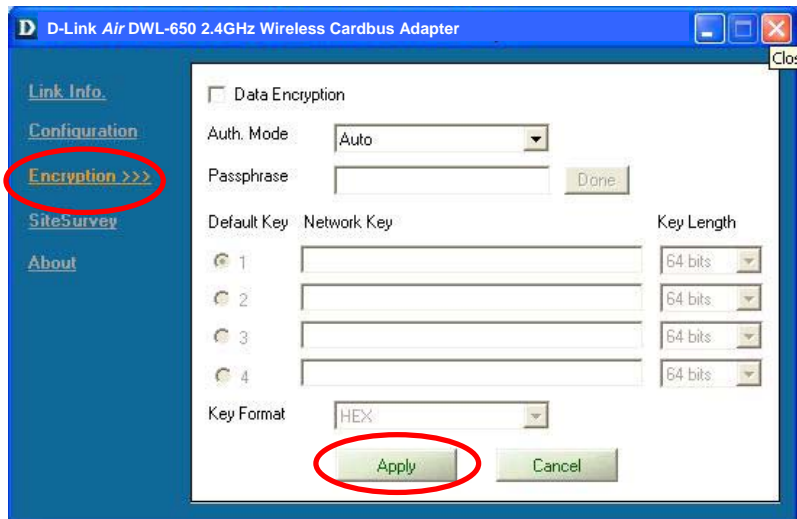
D D-Link *Air* DWL-650 2.4GHz Wireless Cardbus Adapter

Clos

Link Info.

Configuration

Encryption >>>

SiteSurvey

About

Data Encryption

Auth. Mode Auto

Passphrase Done

Default Key Network Key Key Length

1 64 bits

2 64 bits

3 64 bits

4 64 bits

Key Format HEX

Apply Cancel